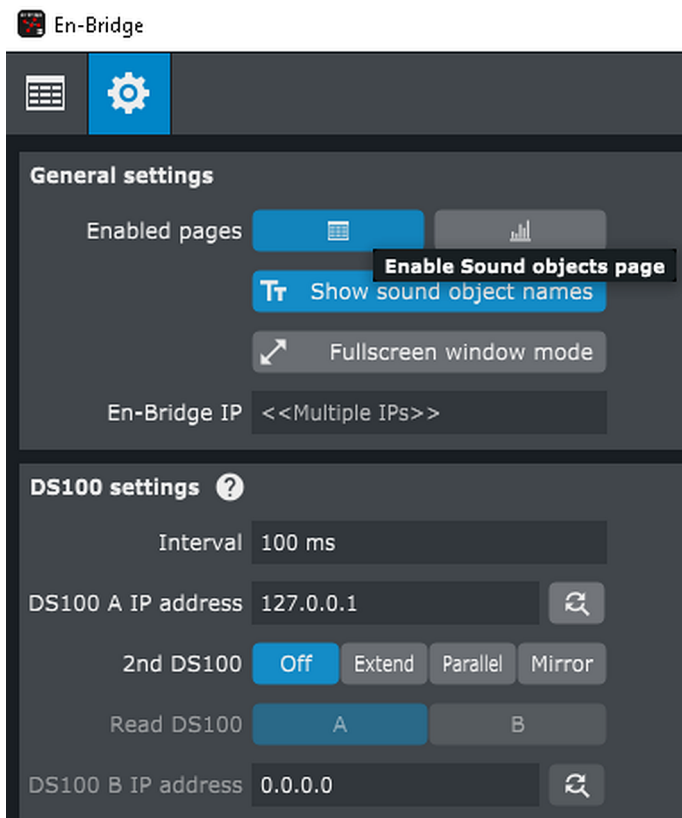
En-Bridge

General settings

Enabled pages

Enable Sound objects page

Tт Show sound object names

Fullscreen window mode

En-Bridge IP <<Multiple IPs>>

DS100 settings ?

Interval 100 ms

DS100 A IP address 127.0.0.1

2nd DS100 Off Extend Parallel Mirror

Read DS100 A B

DS100 B IP address 0.0.0.0